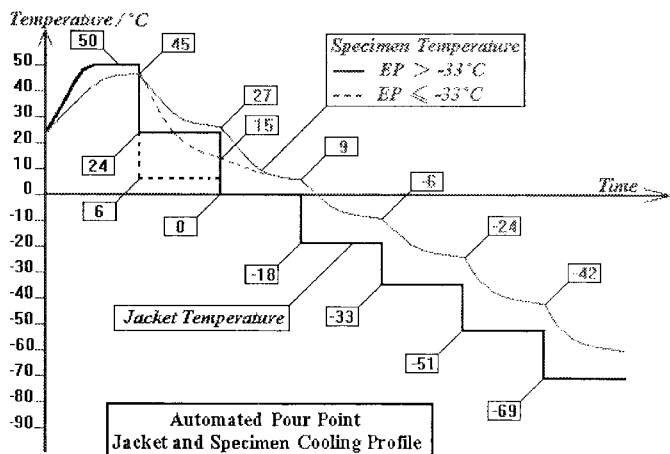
Temperature / °C

50
40
30
20
10
0
-10
-20
-30
-40
-50
-60
-70
-80
-90

50
45
Specimen Temperature
—— $EP > -33°C$
- - - $EP \leqslant -33°C$
27
15
9
24
6
0
Time
-6
-24
-42
-18
-33
-51
-69
Jacket Temperature

Automated Pour Point
Jacket and Specimen Cooling Profile